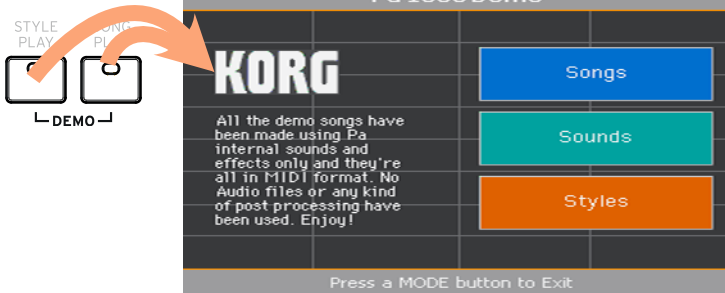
STYLE PLAY

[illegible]ONG PL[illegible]

DEMO

Pa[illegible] Demo

KORG

All the demo songs have been made using Pa internal sounds and effects only and they're all in MIDI format. No Audio files or any kind of post processing have been used. Enjoy!

Songs

Sounds

Styles

Press a MODE button to Exit